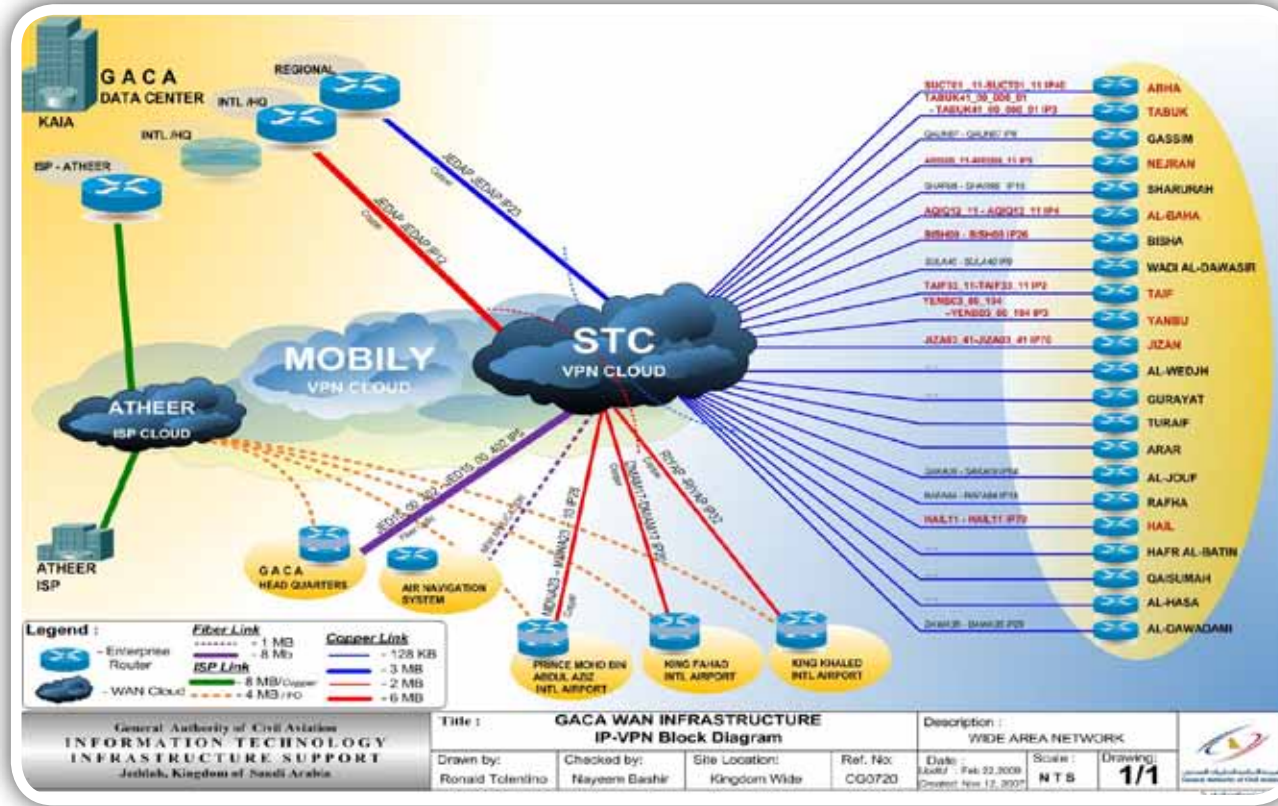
GACA DATA CENTER

KAIA

REGIONAL

INTL /HQ

INTL /HQ

ISP - ATHEER

JEDAP JEDAP IP23

JEDAP JEDAP IP12

MOBILY VPN CLOUD

STC VPN CLOUD

ATHEER ISP CLOUD

ATHEER ISP

GACA HEAD QUARTERS

AIR NAVIGATION SYSTEM

PRINCE MOHD BIN ABDUL AZIZ INTL AIRPORT

KING FAHAD INTL AIRPORT

KING KHALED INTL AIRPORT

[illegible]

ABHA
TABUK
GASSIM
NEJRAN
SHARURAH
AL-BAHA
BISHA
WADI AL-DAWASIR
TAIF
YANBU
JIZAN
AL-WEDJH
GURAYAT
TURAIF
ARAR
AL-JOUF
RAFHA
HAIL
HAFR AL-BATIN
QAISUMAH
AL-HASA
AL-DAWADAMI

Legend :
- Enterprise Router
- WAN Cloud
Fiber Link
- 1 MB
- 8 Mb
ISP Link
- 8 MB/Copper
- 4 MB / FO
Copper Link
- 128 KB
- 3 MB
- 2 MB
- 6 MB

General Authority of Civil Aviation
INFORMATION TECHNOLOGY
INFRASTRUCTURE SUPPORT
Jeddah, Kingdom of Saudi Arabia

| Title : | GACA WAN INFRASTRUCTURE IP-VPN Block Diagram | | | Description : WIDE AREA NETWORK | | |
|---|---|---|---|---|---|---|
| Drawn by: Ronald Tolentino | Checked by: Nayeem Bashir | Site Location: Kingdom Wide | Ref. No: CG0720 | Date : Feb 22,2009 Created: Nov 12,2007 | Scale : N T S | Drawing: 1/1 |